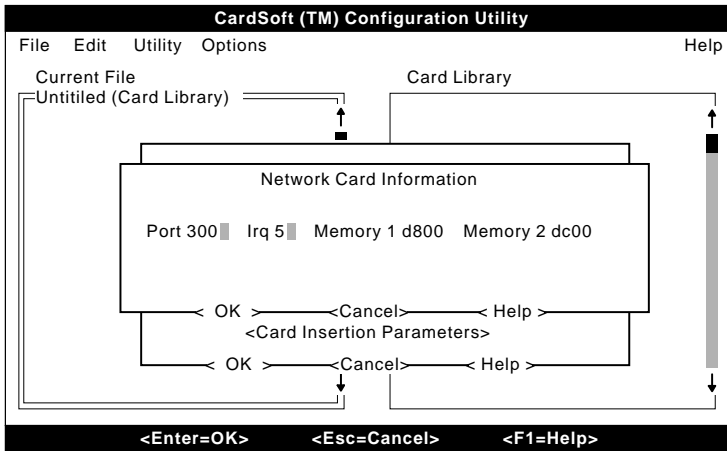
CardSoft (TM) Configuration Utility

File Edit Utility Options Help

Current File

Untitled (Card Library)

Card Library

Network Card Information

Port 300 Irq 5 Memory 1 d800 Memory 2 dc00

< OK > <Cancel> < Help >

<Card Insertion Parameters>

< OK > <Cancel> < Help >

<Enter=OK> <Esc=Cancel> <F1=Help>